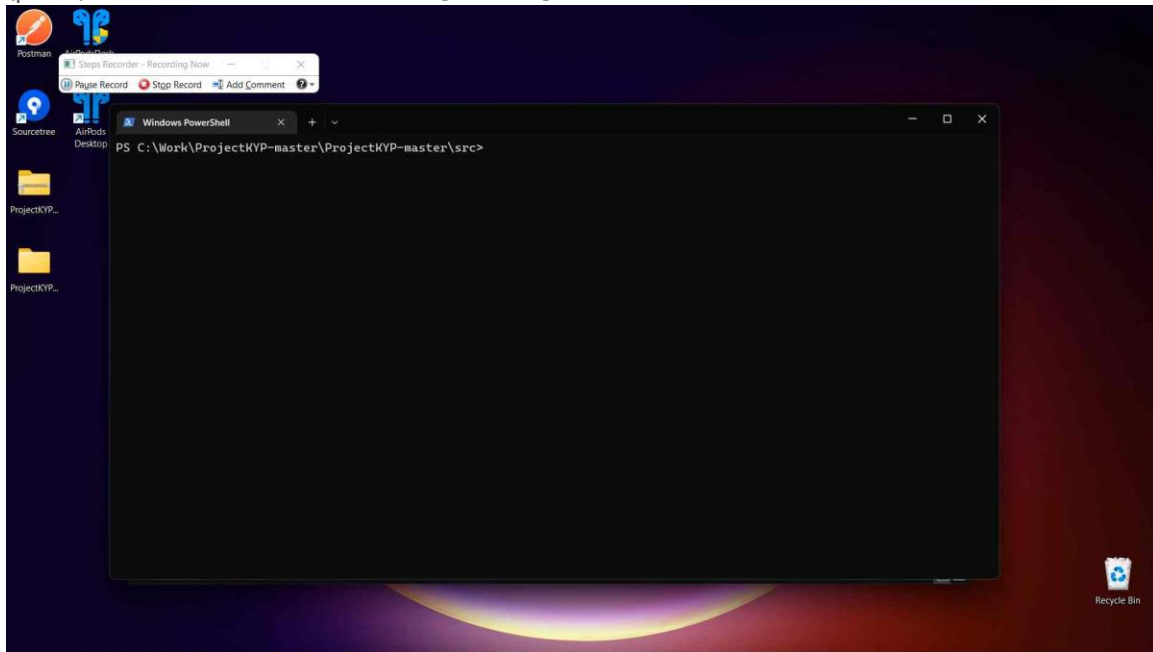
Postman

AirPodsDesk

Steps Recorder - Recording Now

Pause Record

Stop Record

Add Comment

Sourcetree

AirPods Desktop

Windows PowerShell

PS C:\Work\ProjectKYP-master\ProjectKYP-master\src>

ProjectKYP...

ProjectKYP...

Recycle Bin